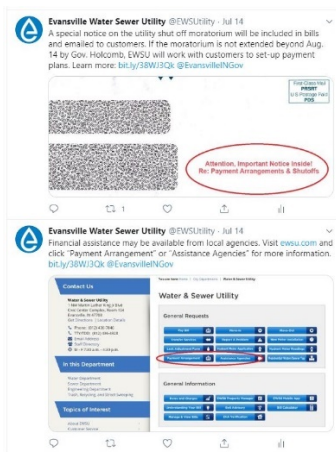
Evansville Water Sewer Utility @EWSUtility · Jul 14

A special notice on the utility shut off moratorium will be included in bills and emailed to customers. If the moratorium is not extended beyond Aug. 14 by Gov. Holcomb, EWSU will work with customers to set-up payment plans. Learn more: bit.ly/38WJ3Qk @EvansvilleINGov

First Class Mail PRSRT U.S. Postage Paid PDS

Attention, Important Notice Inside! Re: Payment Arrangements & Shutoffs

1

Evansville Water Sewer Utility @EWSUtility · Jul 14

Financial assistance may be available from local agencies. Visit ewsu.com and click "Payment Arrangement" or "Assistance Agencies" for more information. bit.ly/38WJ3Qk @EvansvilleINGov

Contact Us

Water & Sewer Utility

In this Department

Topics of Interest

Water & Sewer Utility

General Requests

Payment Arrangements

Assistance Agencies

General Information